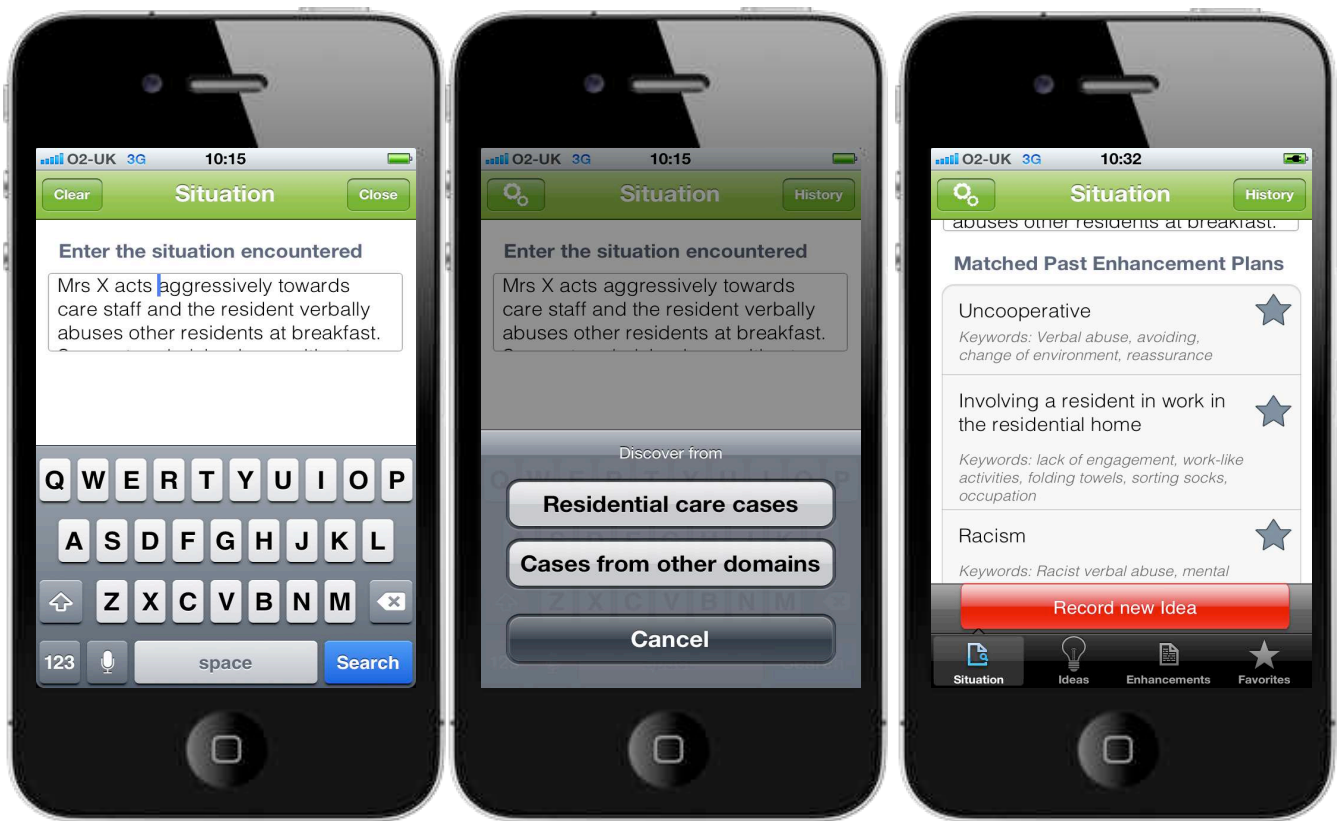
O2-UK 3G 10:15

Clear Situation Close

Enter the situation encountered

Mrs X acts aggressively towards care staff and the resident verbally abuses other residents at breakfast. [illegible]

Q W E R T Y U I O P
A S D F G H J K L
Z X C V B N M
123 space Search

O2-UK 3G 10:15

Situation History

Enter the situation encountered

Mrs X acts aggressively towards care staff and the resident verbally abuses other residents at breakfast. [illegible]

Discover from

Residential care cases

Cases from other domains

Cancel

O2-UK 3G 10:32

Situation History

abuses other residents at breakfast.

Matched Past Enhancement Plans

Uncooperative

Keywords: Verbal abuse, avoiding, change of environment, reassurance

Involving a resident in work in the residential home

Keywords: lack of engagement, work-like activities, folding towels, sorting socks, occupation

Racism

Keywords: Racist verbal abuse, mental

Record new Idea

Situation Ideas Enhancements Favorites